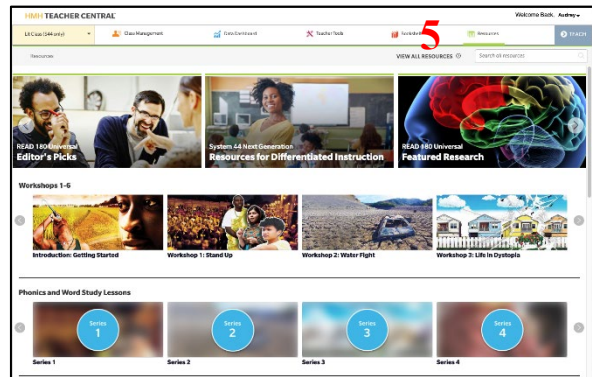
HMH TEACHER CENTRAL

Welcome Back, Audrey

LA Class (Sth only)

Class Management

Data Dashboard

Teacher Tools

Workshop

5

Resources

TEACH

Resources

VIEW ALL RESOURCES

Search all resources

READ 180 Universal
Editor's Picks

System 44 Next Generation
Resources for Differentiated Instruction

READ 180 Universal
Featured Research

Workshops 1-6

Introduction: Getting Started

Workshop 1: Stand Up

Workshop 2: Water Fight

Workshop 3: Life in Dystopia

Phonics and Word Study Lessons

Series 1

Series 2

Series 3

Series 4

Series 1

Series 2

Series 3

Series 4